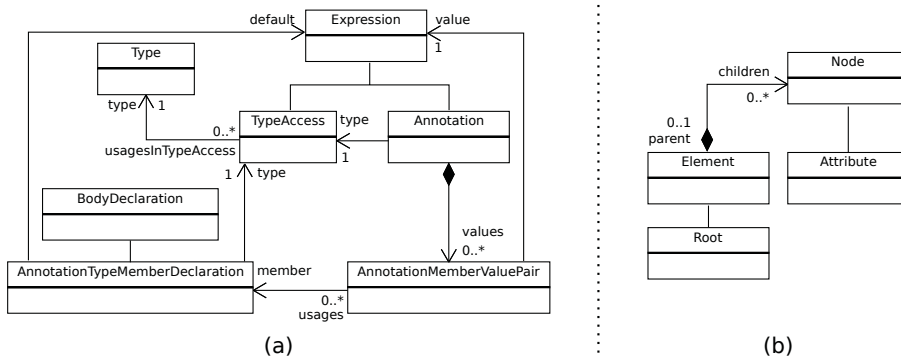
default
Expression
value
1
Type
type
1
0..*
usagesInTypeAccess
TypeAccess
type
1
Annotation
1
type
BodyDeclaration
values
0..*
AnnotationTypeMemberDeclaration
member
0..*
usages
AnnotationMemberValuePair
(a)

children
Node
0..*
0..1
parent
Element
Attribute
Root
(b)